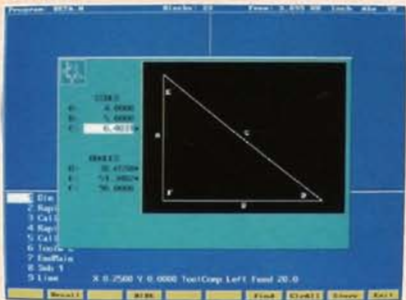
Program: ORTA.N Blocks: 23 Free: 5.655 KB Inch Abs

SIDES
A: 4.0000
B: 5.0000
C: 6.4031

ANGLES
D: 38.6598
E: 51.3402
F: 90.0000

E
A
C
F
B
D

1 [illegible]
2 Rapi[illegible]
3 Cal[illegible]
4 Rapi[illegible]
5 Cal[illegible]
6 Tool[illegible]
7 EndMain
8 Sub 1
9 Line

X 0.2500 Y 0.0000 ToolComp Left Feed 20.0

Recall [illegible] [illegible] Find CirAll Store Exit